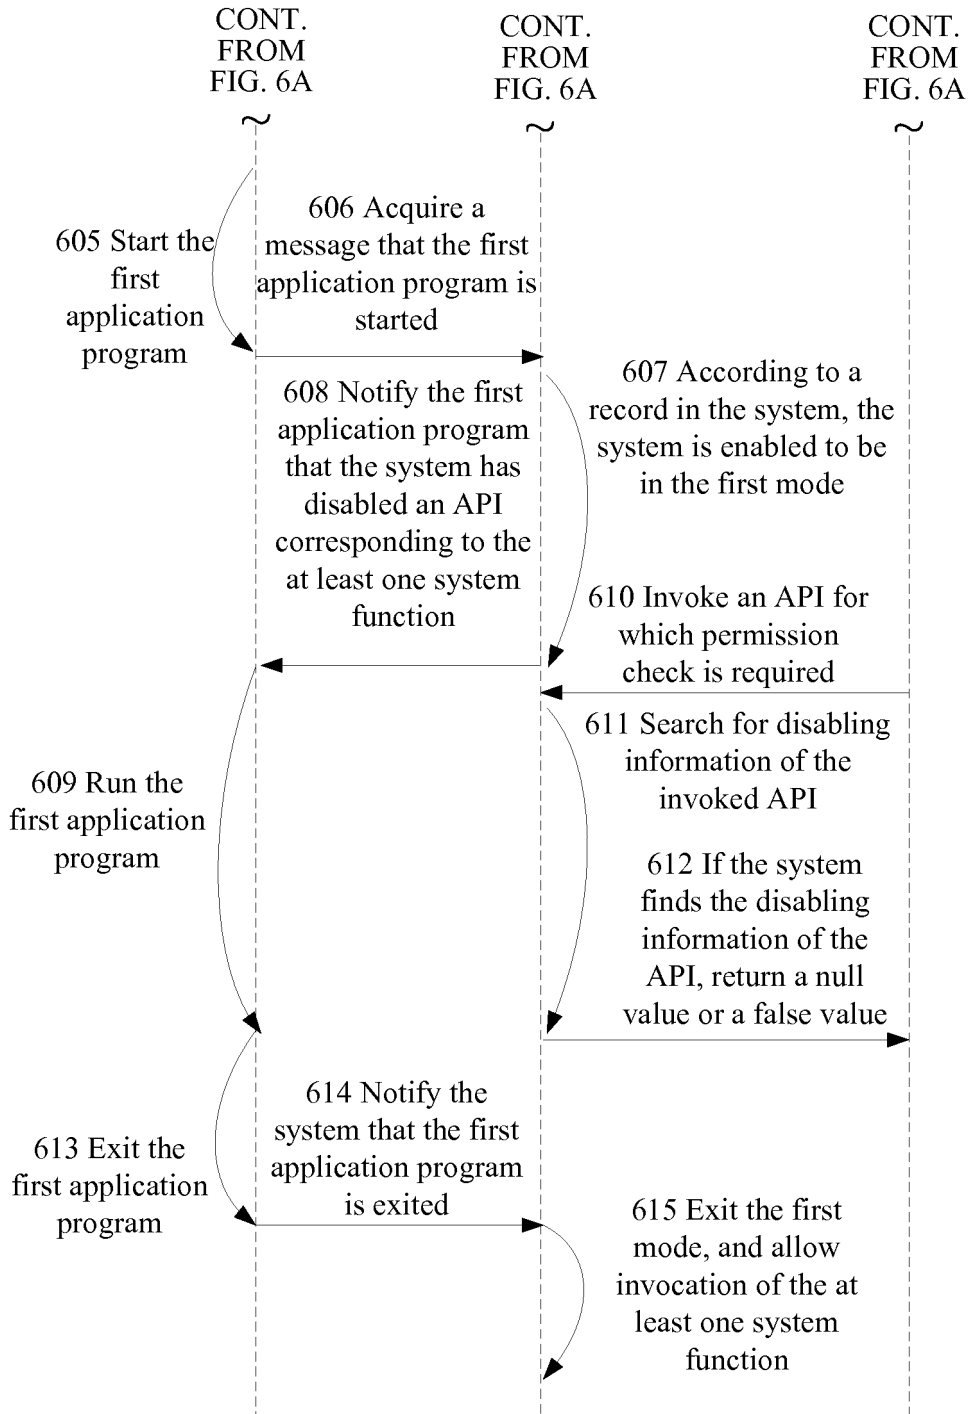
CONT. FROM FIG. 6A

CONT. FROM FIG. 6A

CONT. FROM FIG. 6A

605 Start the first application program

606 Acquire a message that the first application program is started

607 According to a record in the system, the system is enabled to be in the first mode

608 Notify the first application program that the system has disabled an API corresponding to the at least one system function

610 Invoke an API for which permission check is required

611 Search for disabling information of the invoked API

609 Run the first application program

612 If the system finds the disabling information of the API, return a null value or a false value

614 Notify the system that the first application program is exited

613 Exit the first application program

615 Exit the first mode, and allow invocation of the at least one system function